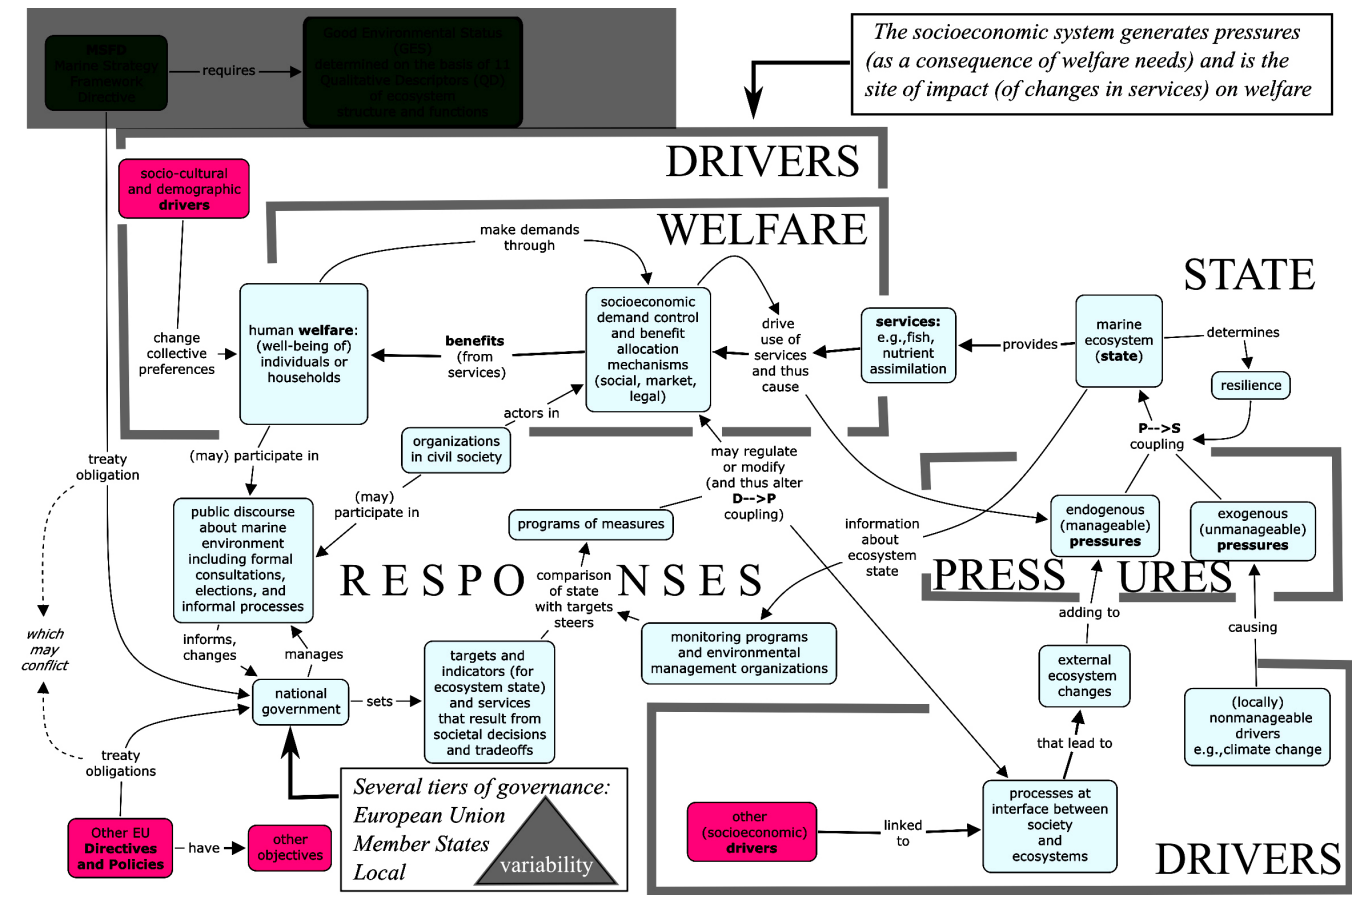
MSFD
Marine Strategy Framework Directive

requires

Good Environmental Status (GES) determined on the basis of 11 Qualitative Descriptors (QD) of ecosystem structure and functions

The socioeconomic system generates pressures (as a consequence of welfare needs) and is the site of impact (of changes in services) on welfare

DRIVERS

socio-cultural and demographic drivers

WELFARE

make demands through

STATE

change collective preferences

human welfare: (well-being of) individuals or households

benefits (from services)

socioeconomic demand control and benefit allocation mechanisms (social, market, legal)

drive use of services and thus cause

services: e.g.,fish, nutrient assimilation

provides

marine ecosystem (state)

determines

resilience

actors in

organizations in civil society

P-->S coupling

treaty obligation

(may) participate in

(may) participate in

may regulate or modify (and thus alter D-->P coupling)

public discourse about marine environment including formal consultations, elections, and informal processes

programs of measures

information about ecosystem state

endogenous (manageable) pressures

exogenous (unmanageable) pressures

RESPONSES

comparison of state with targets steers

PRESSURES

which may conflict

informs, changes

manages

monitoring programs and environmental management organizations

adding to

causing

national government

sets

targets and indicators (for ecosystem state) and services that result from societal decisions and tradeoffs

external ecosystem changes

(locally) nonmanageable drivers e.g.,climate change

treaty obligations

that lead to

Several tiers of governance: European Union Member States Local

variability

other (socioeconomic) drivers

linked to

processes at interface between society and ecosystems

Other EU Directives and Policies

have

other objectives

DRIVERS